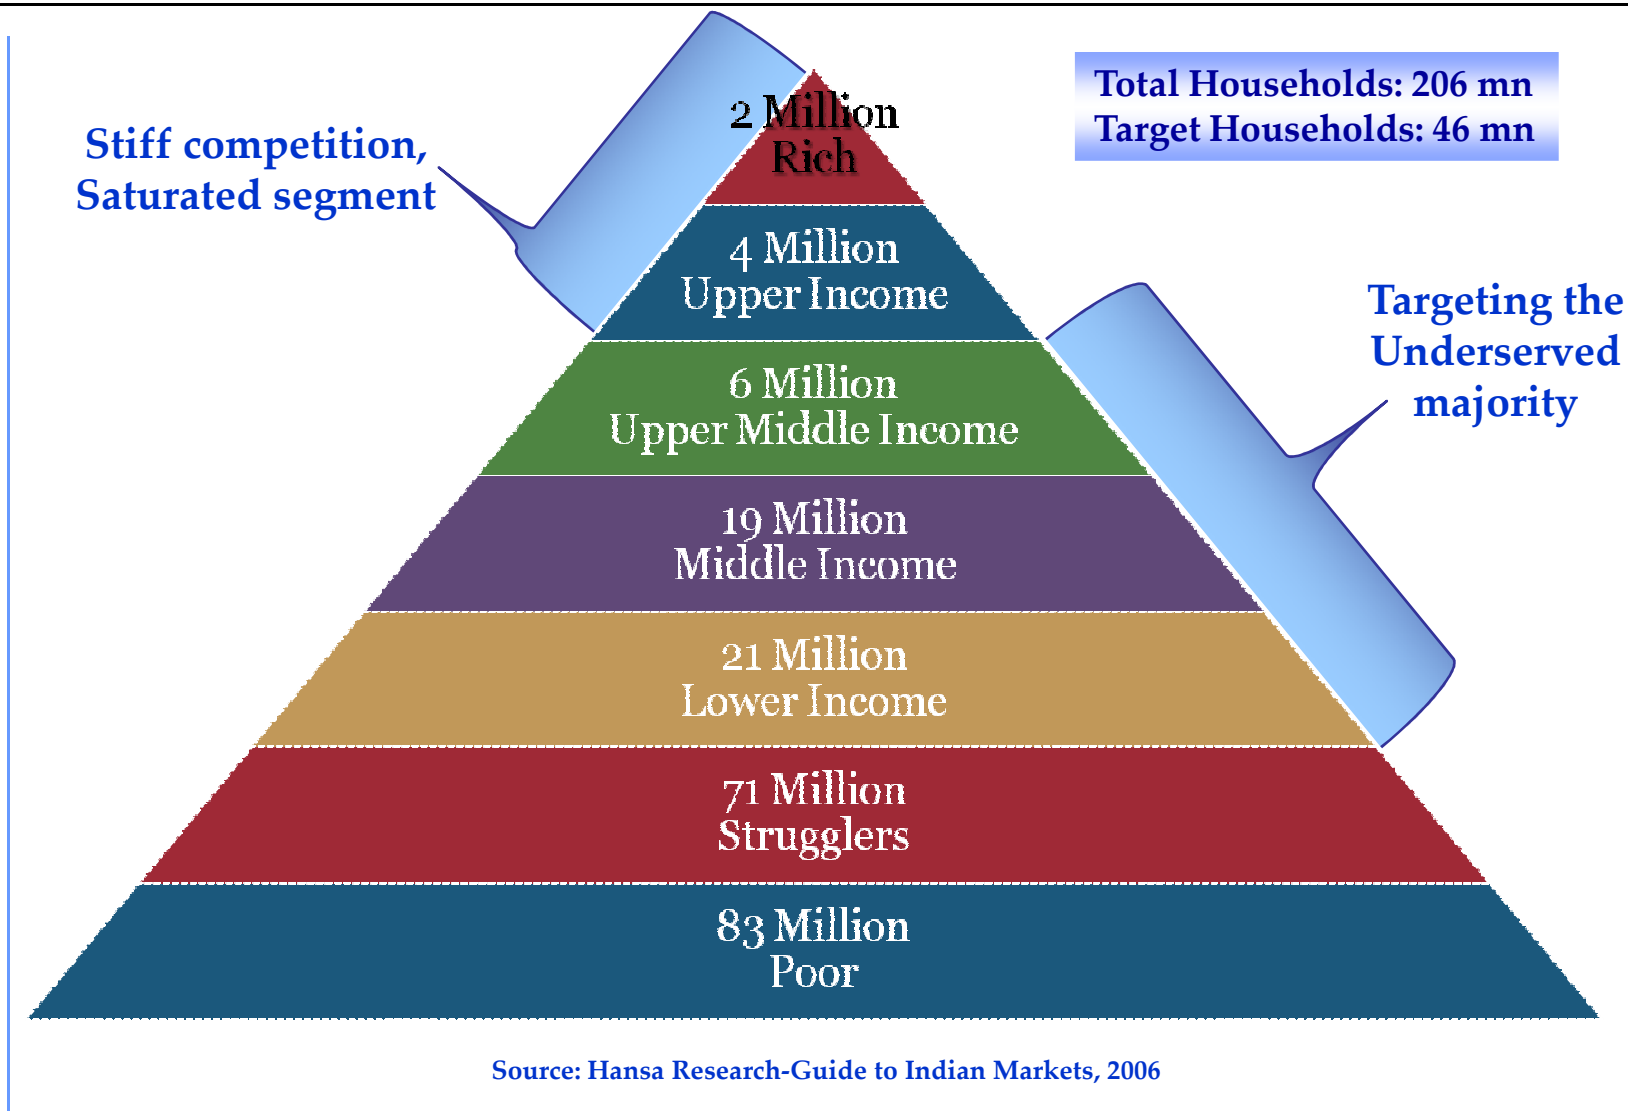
Stiff competition, Saturated segment

Total Households: 206 mn
Target Households: 46 mn

Targeting the Underserved majority

2 Million
Rich

4 Million
Upper Income

6 Million
Upper Middle Income

19 Million
Middle Income

21 Million
Lower Income

71 Million
Strugglers

83 Million
Poor

Source: Hansa Research-Guide to Indian Markets, 2006